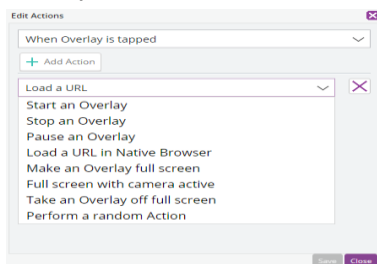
Edit Actions

When Overlay is tapped

+ Add Action

Load a URL

Start an Overlay
Stop an Overlay
Pause an Overlay
Load a URL in Native Browser
Make an Overlay full screen
Full screen with camera active
Take an Overlay off full screen
Perform a random Action

Save Close